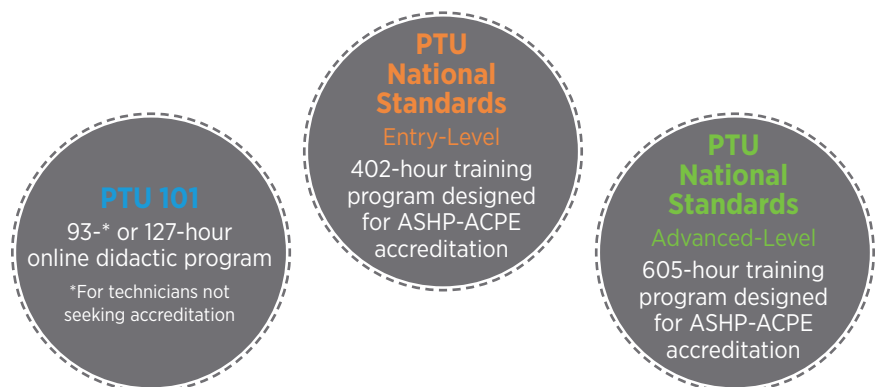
PTU 101
93-* or 127-hour online didactic program
*For technicians not seeking accreditation

PTU National Standards
Entry-Level
402-hour training program designed for ASHP-ACPE accreditation

PTU National Standards
Advanced-Level
605-hour training program designed for ASHP-ACPE accreditation